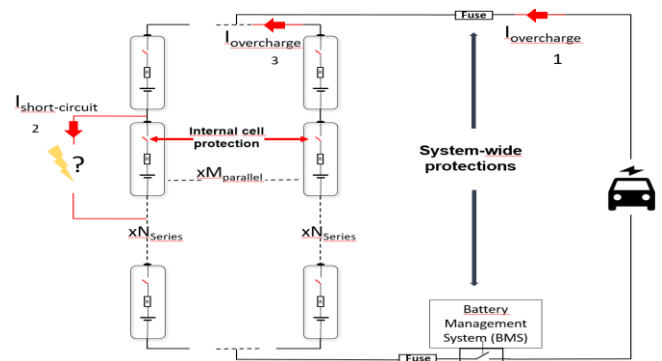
Fuse

$I_{overcharge}$

3

$I_{overcharge}$

1

$I_{short-circuit}$

2

?

Internal cell protection

$xM_{parallel}$

System-wide protections

$xN_{Series}$

$xN_{Series}$

Battery Management System (BMS)

Fuse